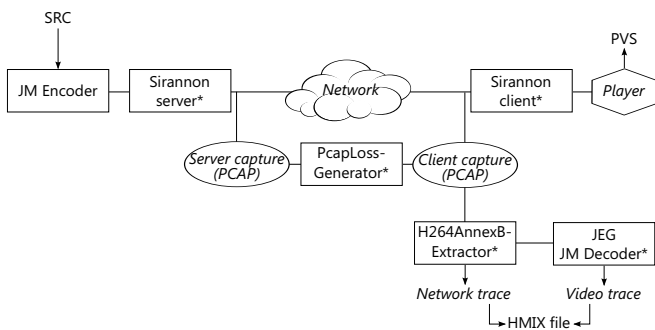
SRC

JM Encoder

Sirannon server*

Network

Sirannon client*

PVS

Player

Server capture (PCAP)

PcapLoss-Generator*

Client capture (PCAP)

H264AnnexB-Extractor*

JEG JM Decoder*

Network trace

Video trace

HMIX file